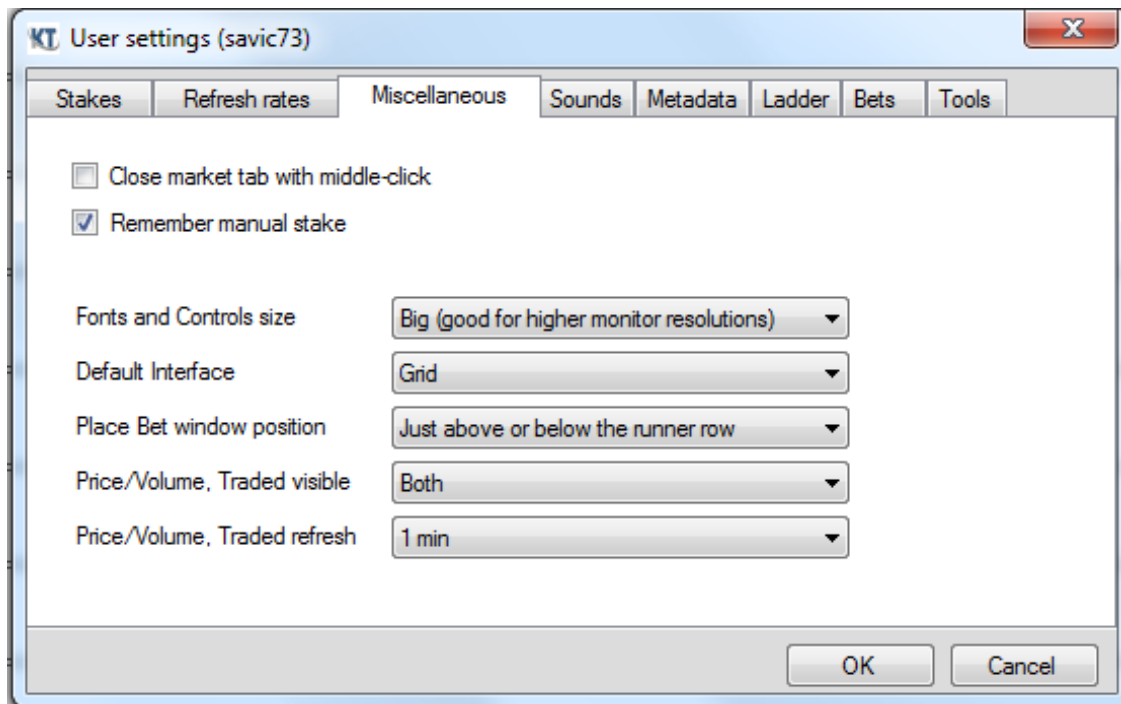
KT User settings (savic73)

Stakes | Refresh rates | Miscellaneous | Sounds | Metadata | Ladder | Bets | Tools

Close market tab with middle-click

Remember manual stake

Fonts and Controls size
Big (good for higher monitor resolutions)

Default Interface
Grid

Place Bet window position
Just above or below the runner row

Price/Volume, Traded visible
Both

Price/Volume, Traded refresh
1 min

OK
Cancel